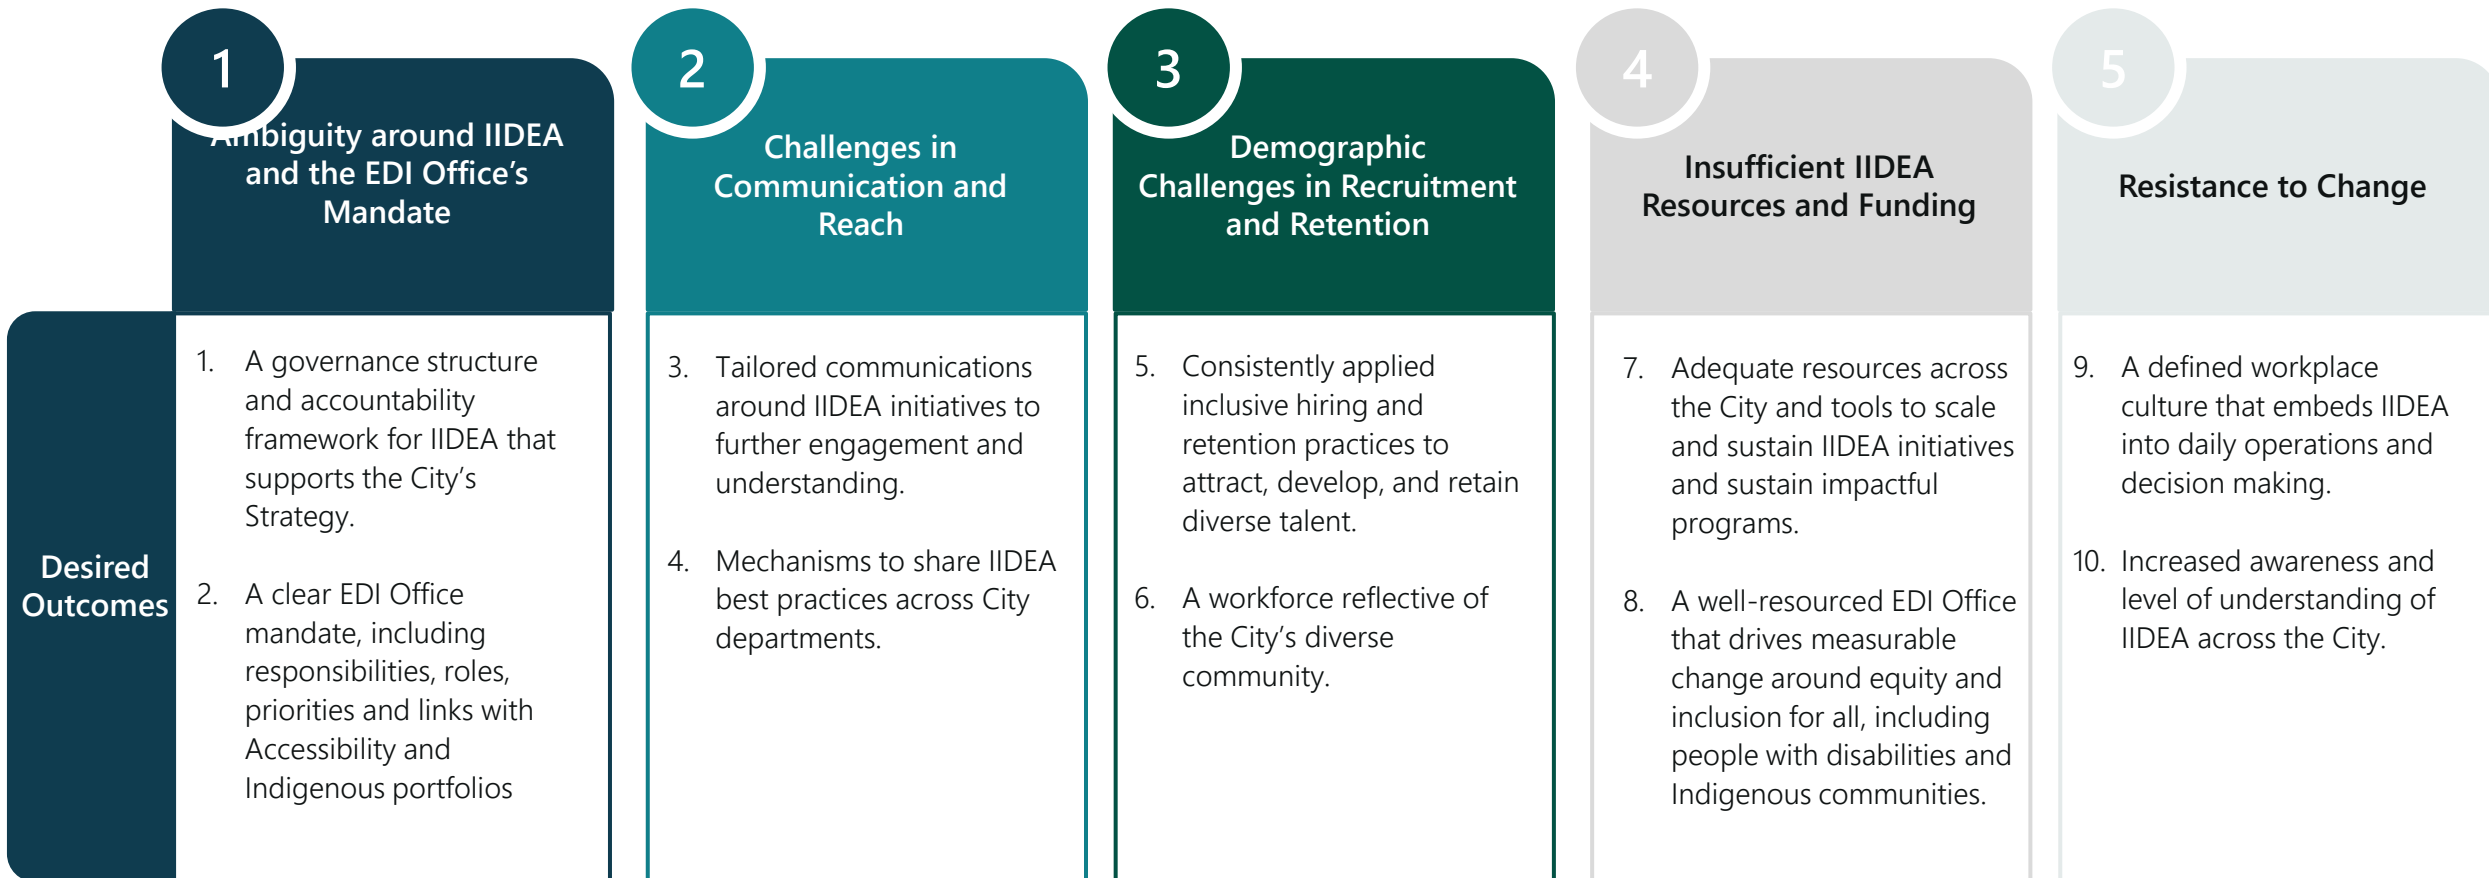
1

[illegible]mbiguity around IIDEA and the EDI Office's Mandate

2

Challenges in Communication and Reach

3

Demographic Challenges in Recruitment and Retention

4

Insufficient IIDEA Resources and Funding

5

Resistance to Change

Desired Outcomes

1. A governance structure and accountability framework for IIDEA that supports the City's Strategy.

2. A clear EDI Office mandate, including responsibilities, roles, priorities and links with Accessibility and Indigenous portfolios

3. Tailored communications around IIDEA initiatives to further engagement and understanding.

4. Mechanisms to share IIDEA best practices across City departments.

5. Consistently applied inclusive hiring and retention practices to attract, develop, and retain diverse talent.

6. A workforce reflective of the City's diverse community.

7. Adequate resources across the City and tools to scale and sustain IIDEA initiatives and sustain impactful programs.

8. A well-resourced EDI Office that drives measurable change around equity and inclusion for all, including people with disabilities and Indigenous communities.

9. A defined workplace culture that embeds IIDEA into daily operations and decision making.

10. Increased awareness and level of understanding of IIDEA across the City.